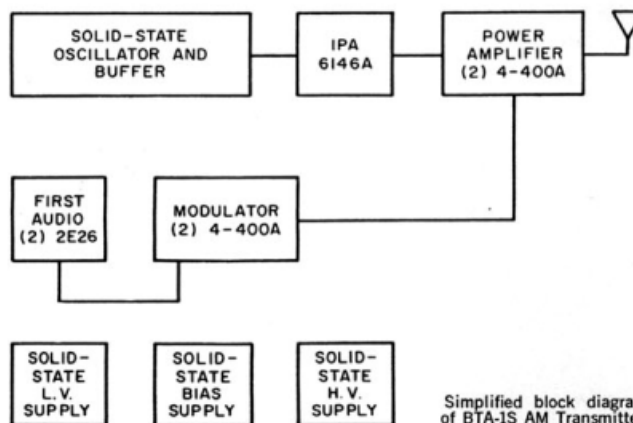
SOLID-STATE OSCILLATOR AND BUFFER

IPA 6146A

POWER AMPLIFIER (2) 4-400A

FIRST AUDIO (2) 2E26

MODULATOR (2) 4-400A

SOLID-STATE L.V. SUPPLY

SOLID-STATE BIAS SUPPLY

SOLID-STATE H.V. SUPPLY

Simplified block diagra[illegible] of BTA-1S AM Transmitte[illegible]